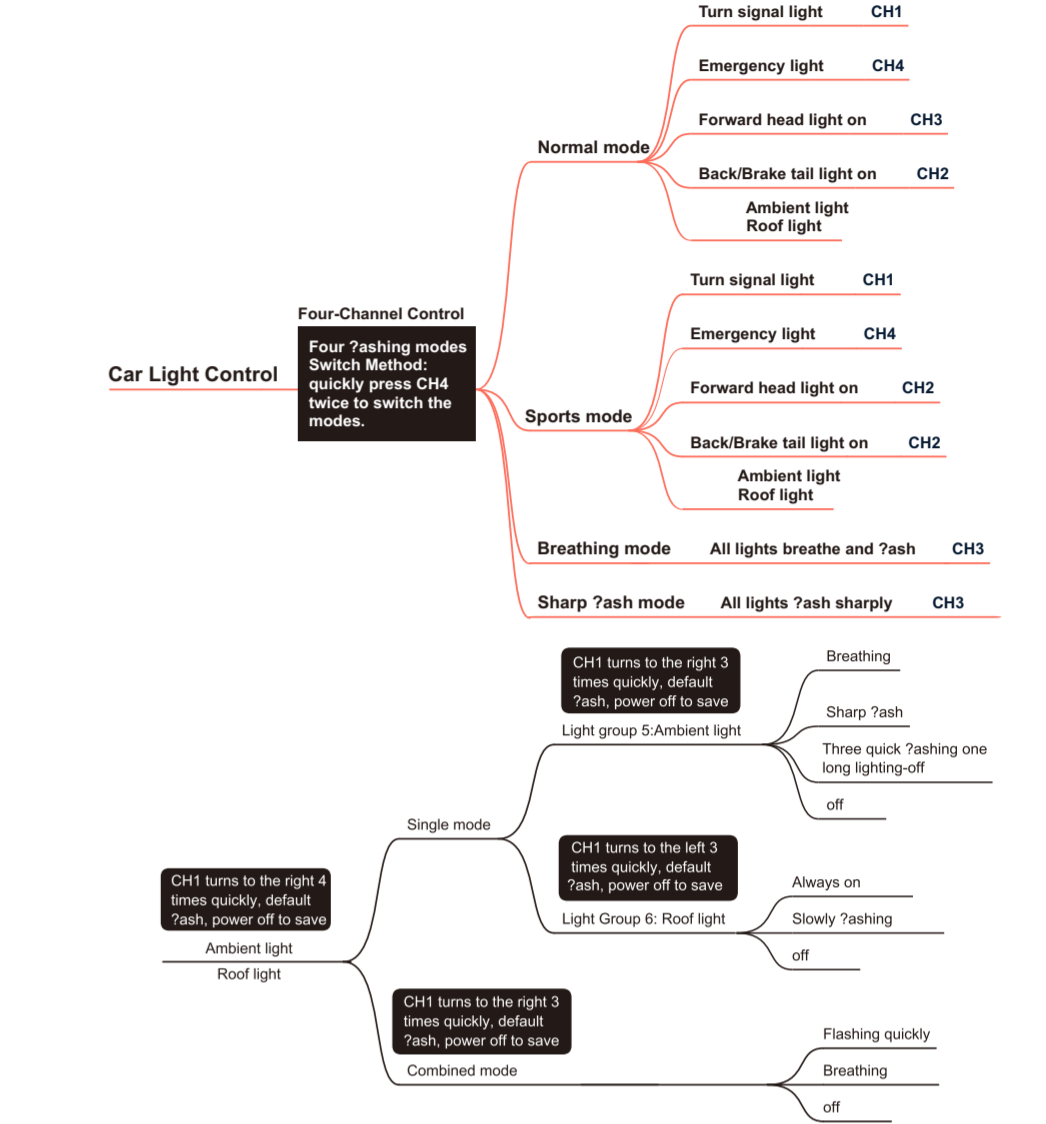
Car Light Control

Four-Channel Control

Four ?ashing modes Switch Method: quickly press CH4 twice to switch the modes.

Normal mode

Turn signal light CH1

Emergency light CH4

Forward head light on CH3

Back/Brake tail light on CH2

Ambient light
Roof light

Sports mode

Turn signal light CH1

Emergency light CH4

Forward head light on CH2

Back/Brake tail light on CH2

Ambient light
Roof light

Breathing mode All lights breathe and ?ash CH3

Sharp ?ash mode All lights ?ash sharply CH3

CH1 turns to the right 4 times quickly, default ?ash, power off to save

Ambient light
Roof light

Single mode

CH1 turns to the right 3 times quickly, default ?ash, power off to save

Light group 5:Ambient light

Breathing

Sharp ?ash

Three quick ?ashing one long lighting-off

off

CH1 turns to the left 3 times quickly, default ?ash, power off to save

Light Group 6: Roof light

Always on

Slowly ?ashing

off

CH1 turns to the right 3 times quickly, default ?ash, power off to save

Combined mode

Flashing quickly

Breathing

off